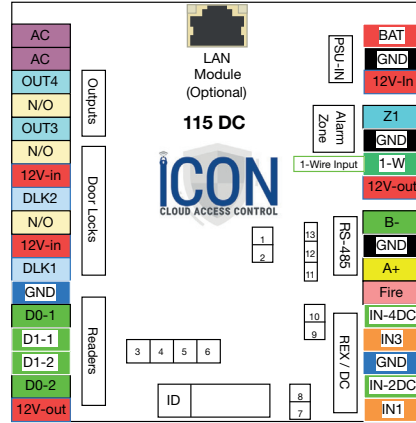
AC
AC
OUT4
N/O
OUT3
N/O
12V-in
DLK2
N/O
12V-in
DLK1
GND
D0-1
D1-1
D1-2
D0-2
12V-out

Outputs
Door Locks
Readers

LAN Module (Optional)
115 DC
ICON
CLOUD ACCESS CONTROL

PSU-IN
Alarm Zone
1-Wire Input
RS-485
REX / DC

1
2
13
12
11
10
9
3
4
5
6
ID
8
7

BAT
GND
12V-In
Z1
GND
1-W
12V-out
B-
GND
A+
Fire
IN-4DC
IN3
GND
IN-2DC
IN1